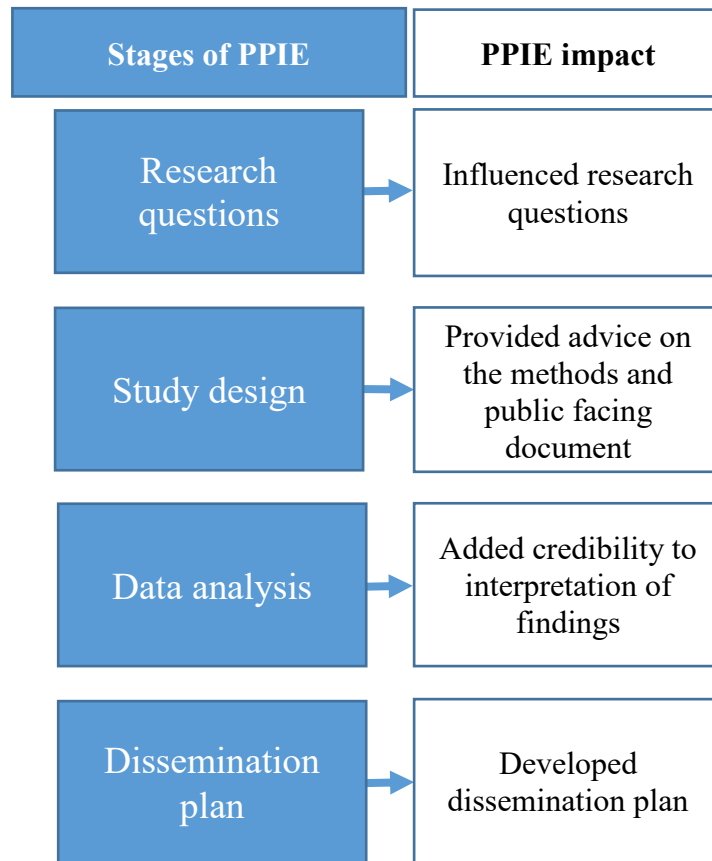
Stages of PPIE

PPIE impact

Research questions

Influenced research questions

Study design

Provided advice on the methods and public facing document

Data analysis

Added credibility to interpretation of findings

Dissemination plan

Developed dissemination plan